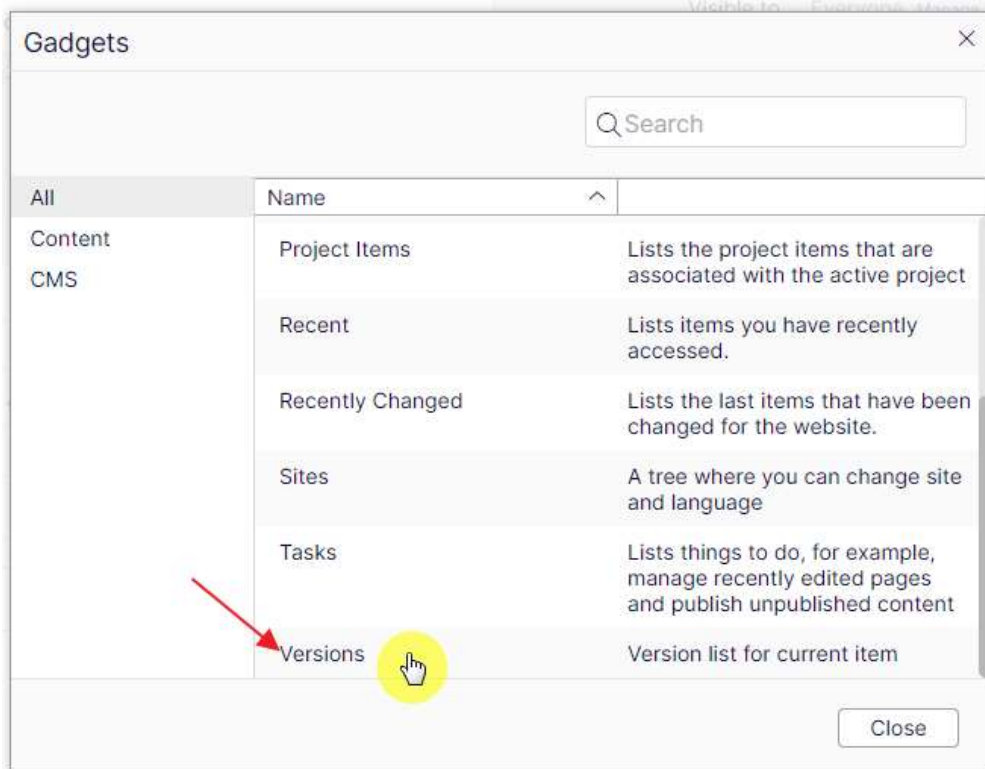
Visible to Everyone Manage

Gadgets

×

Search

All

Content

CMS

| Name ^ | |
|---|---|
| Project Items | Lists the project items that are associated with the active project |
| Recent | Lists items you have recently accessed. |
| Recently Changed | Lists the last items that have been changed for the website. |
| Sites | A tree where you can change site and language |
| Tasks | Lists things to do, for example, manage recently edited pages and publish unpublished content |
| Versions | Version list for current item |

Close